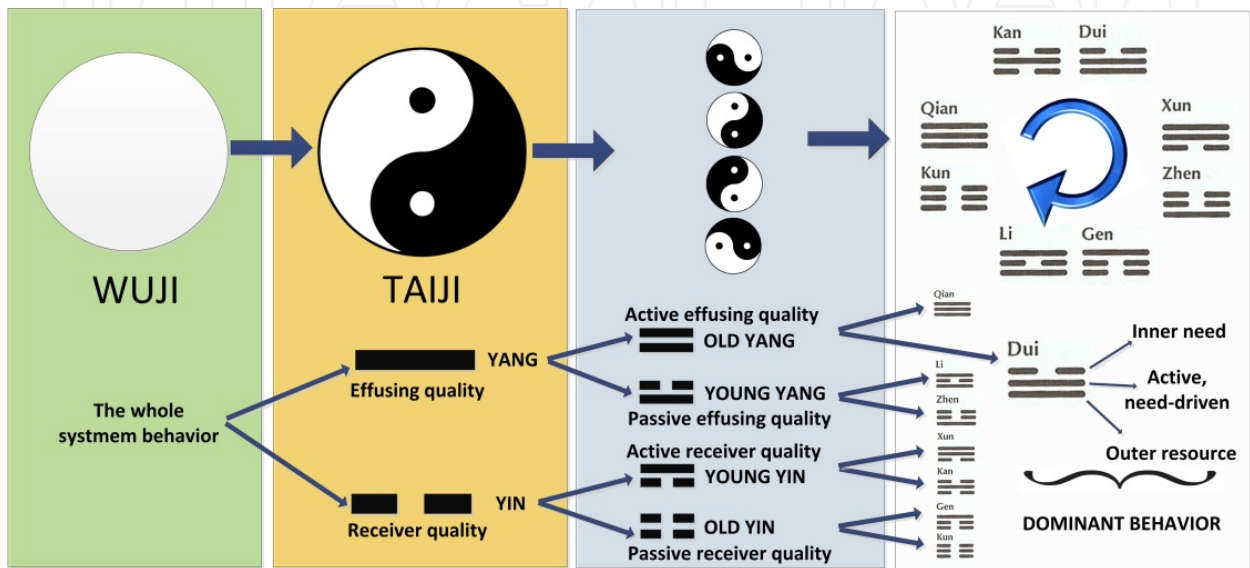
WUJI

TAIJI

Kan Dui

Qian Xun

Kun Zhen

Li Gen

YANG
Effusing quality

The whole systmem behavior

YIN
Receiver quality

Active effusing quality
OLD YANG

YOUNG YANG
Passive effusing quality

Active receiver quality
YOUNG YIN

OLD YIN
Passive receiver quality

Qian

Li

Zhen

Xun

Kan

Gen

Kun

Dui

Inner need

Active, need-driven

Outer resource

DOMINANT BEHAVIOR